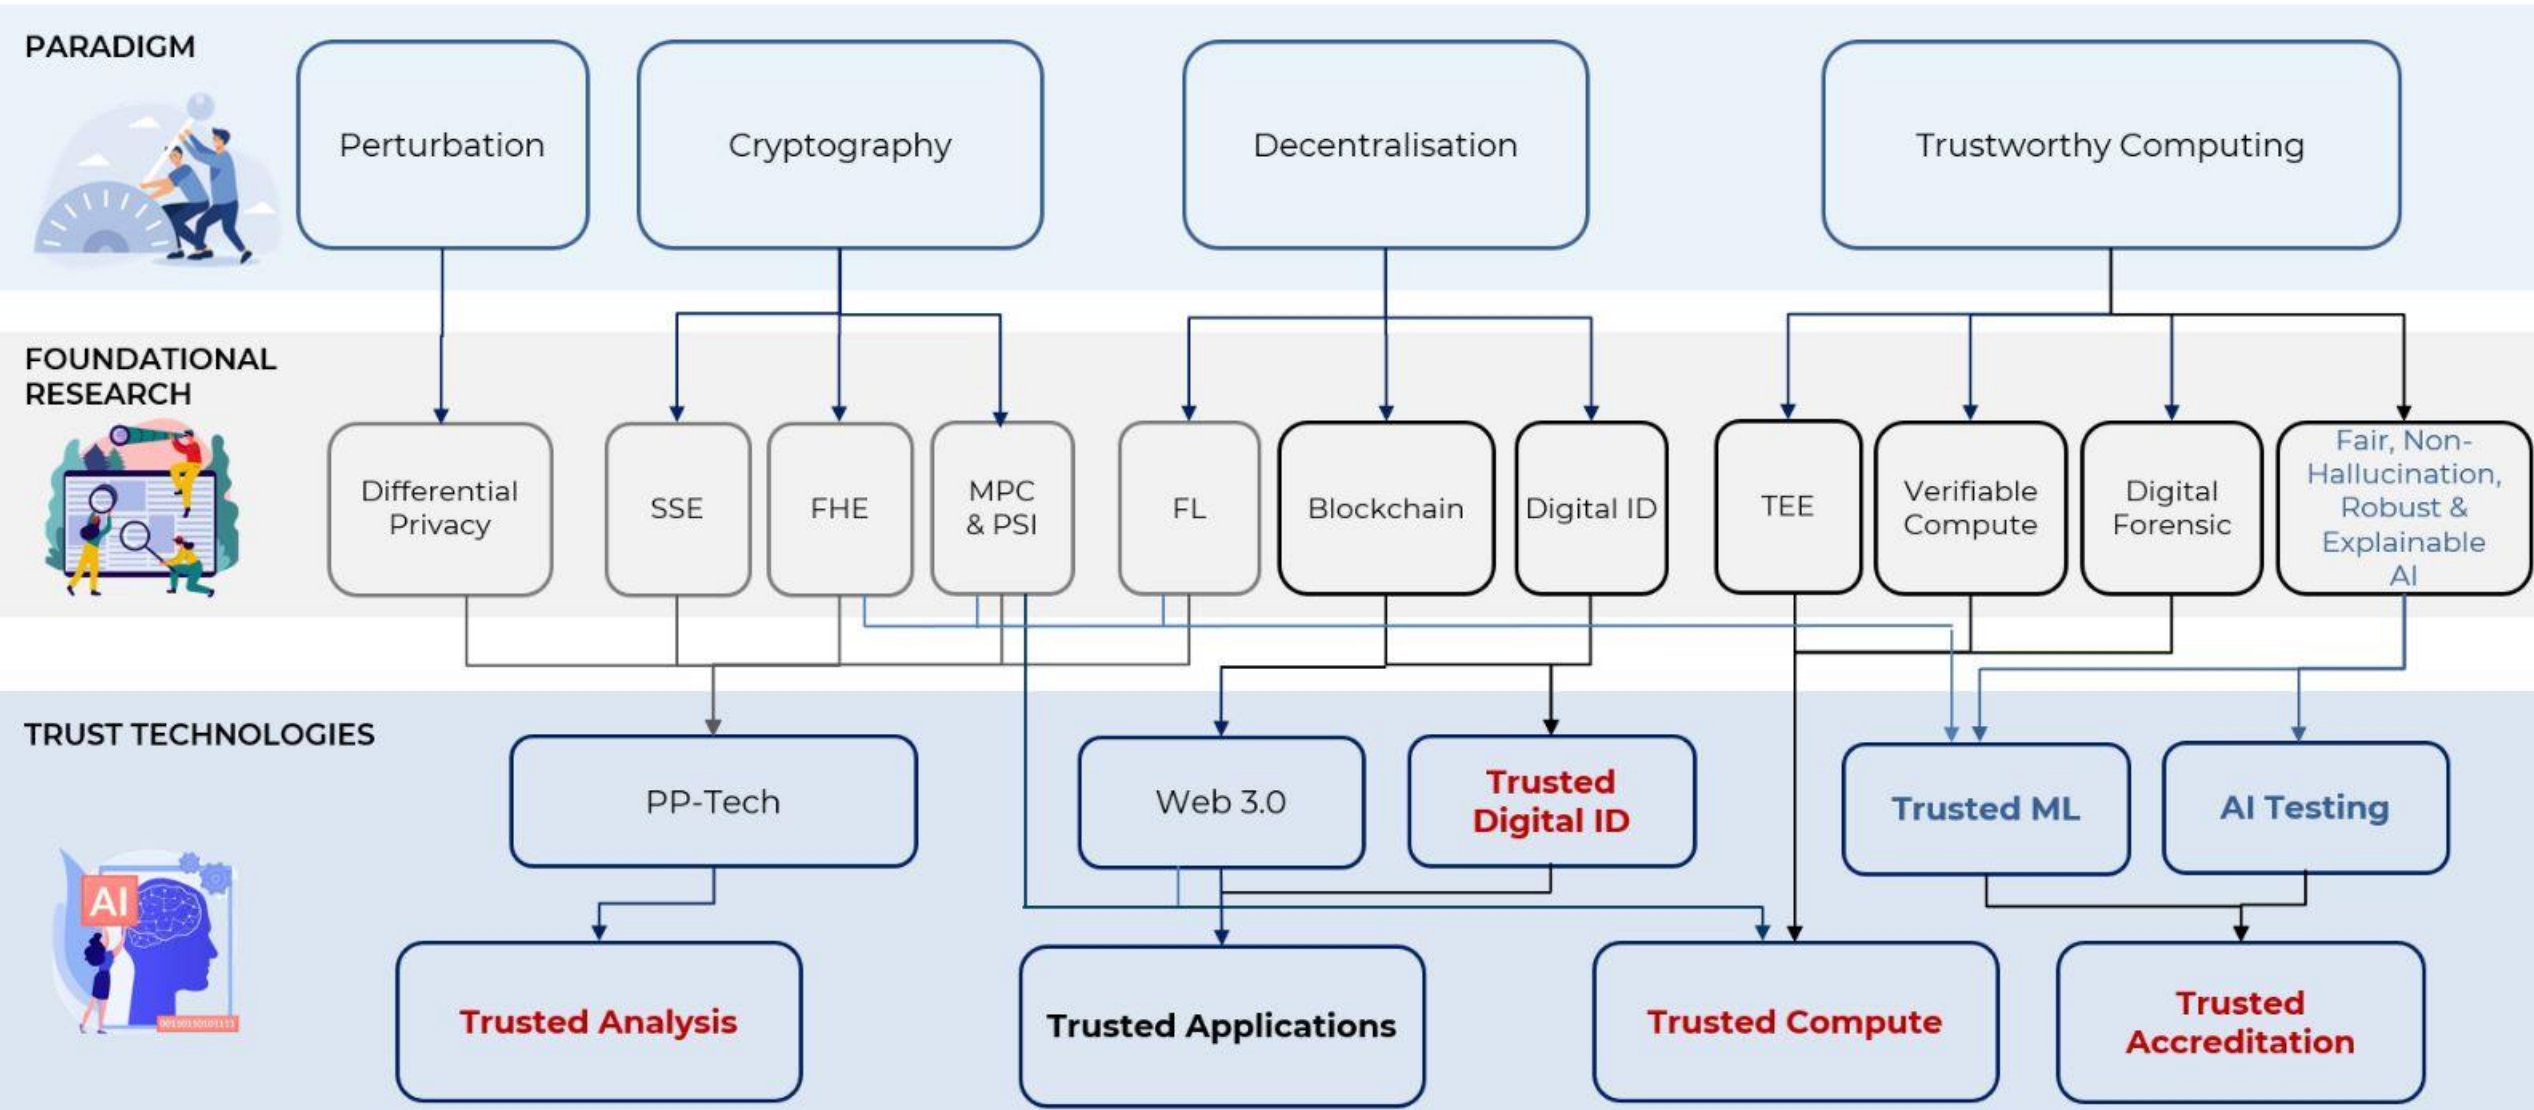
PARADIGM

Perturbation

Cryptography

Decentralisation

Trustworthy Computing

FOUNDATIONAL RESEARCH

Differential Privacy

SSE

FHE

MPC & PSI

FL

Blockchain

Digital ID

TEE

Verifiable Compute

Digital Forensic

Fair, Non-Hallucination, Robust & Explainable AI

TRUST TECHNOLOGIES

PP-Tech

Web 3.0

Trusted Digital ID

Trusted ML

AI Testing

AI

Trusted Analysis

Trusted Applications

Trusted Compute

Trusted Accreditation